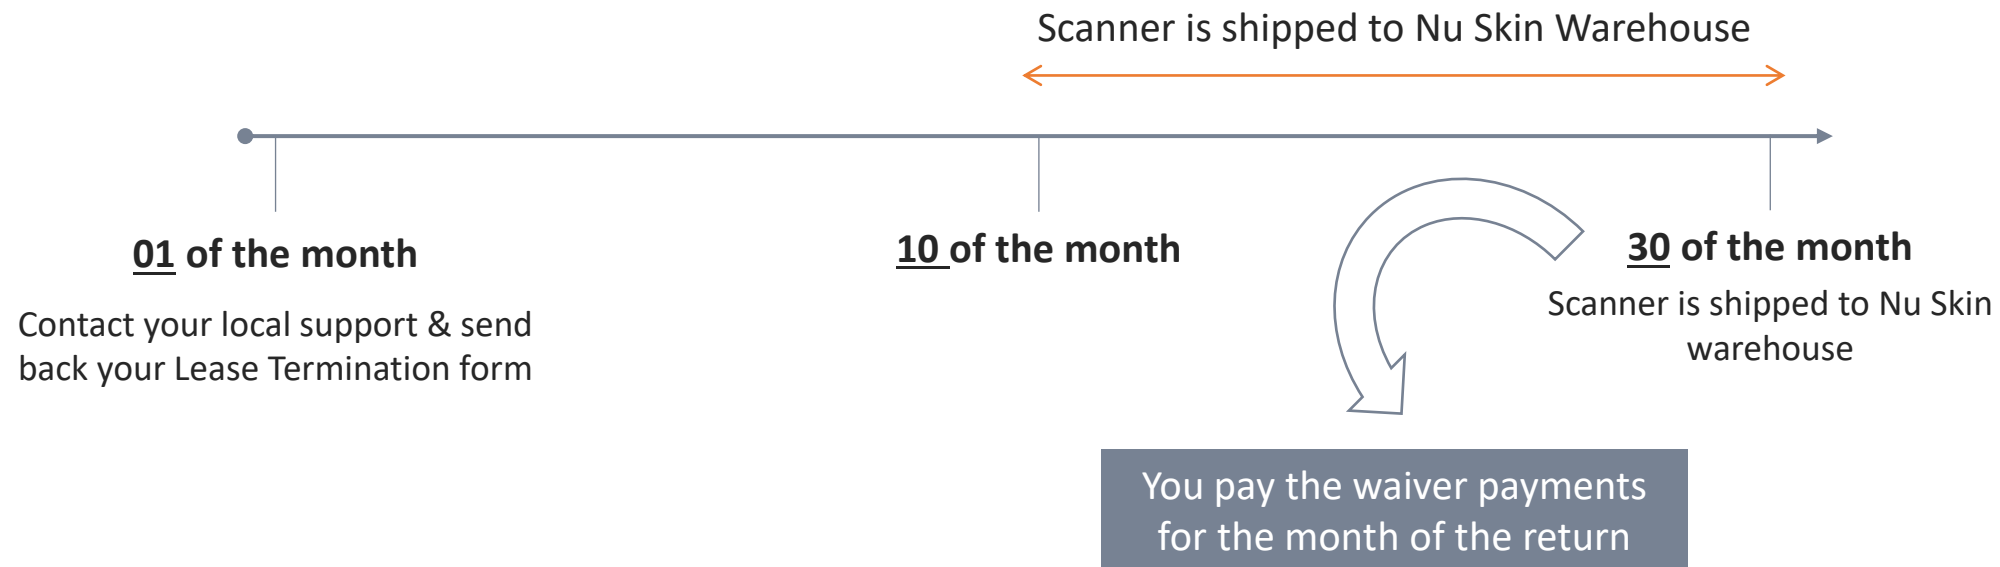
Scanner is shipped to Nu Skin Warehouse

01 of the month

Contact your local support & send back your Lease Termination form

10 of the month

30 of the month

Scanner is shipped to Nu Skin warehouse

You pay the waiver payments for the month of the return